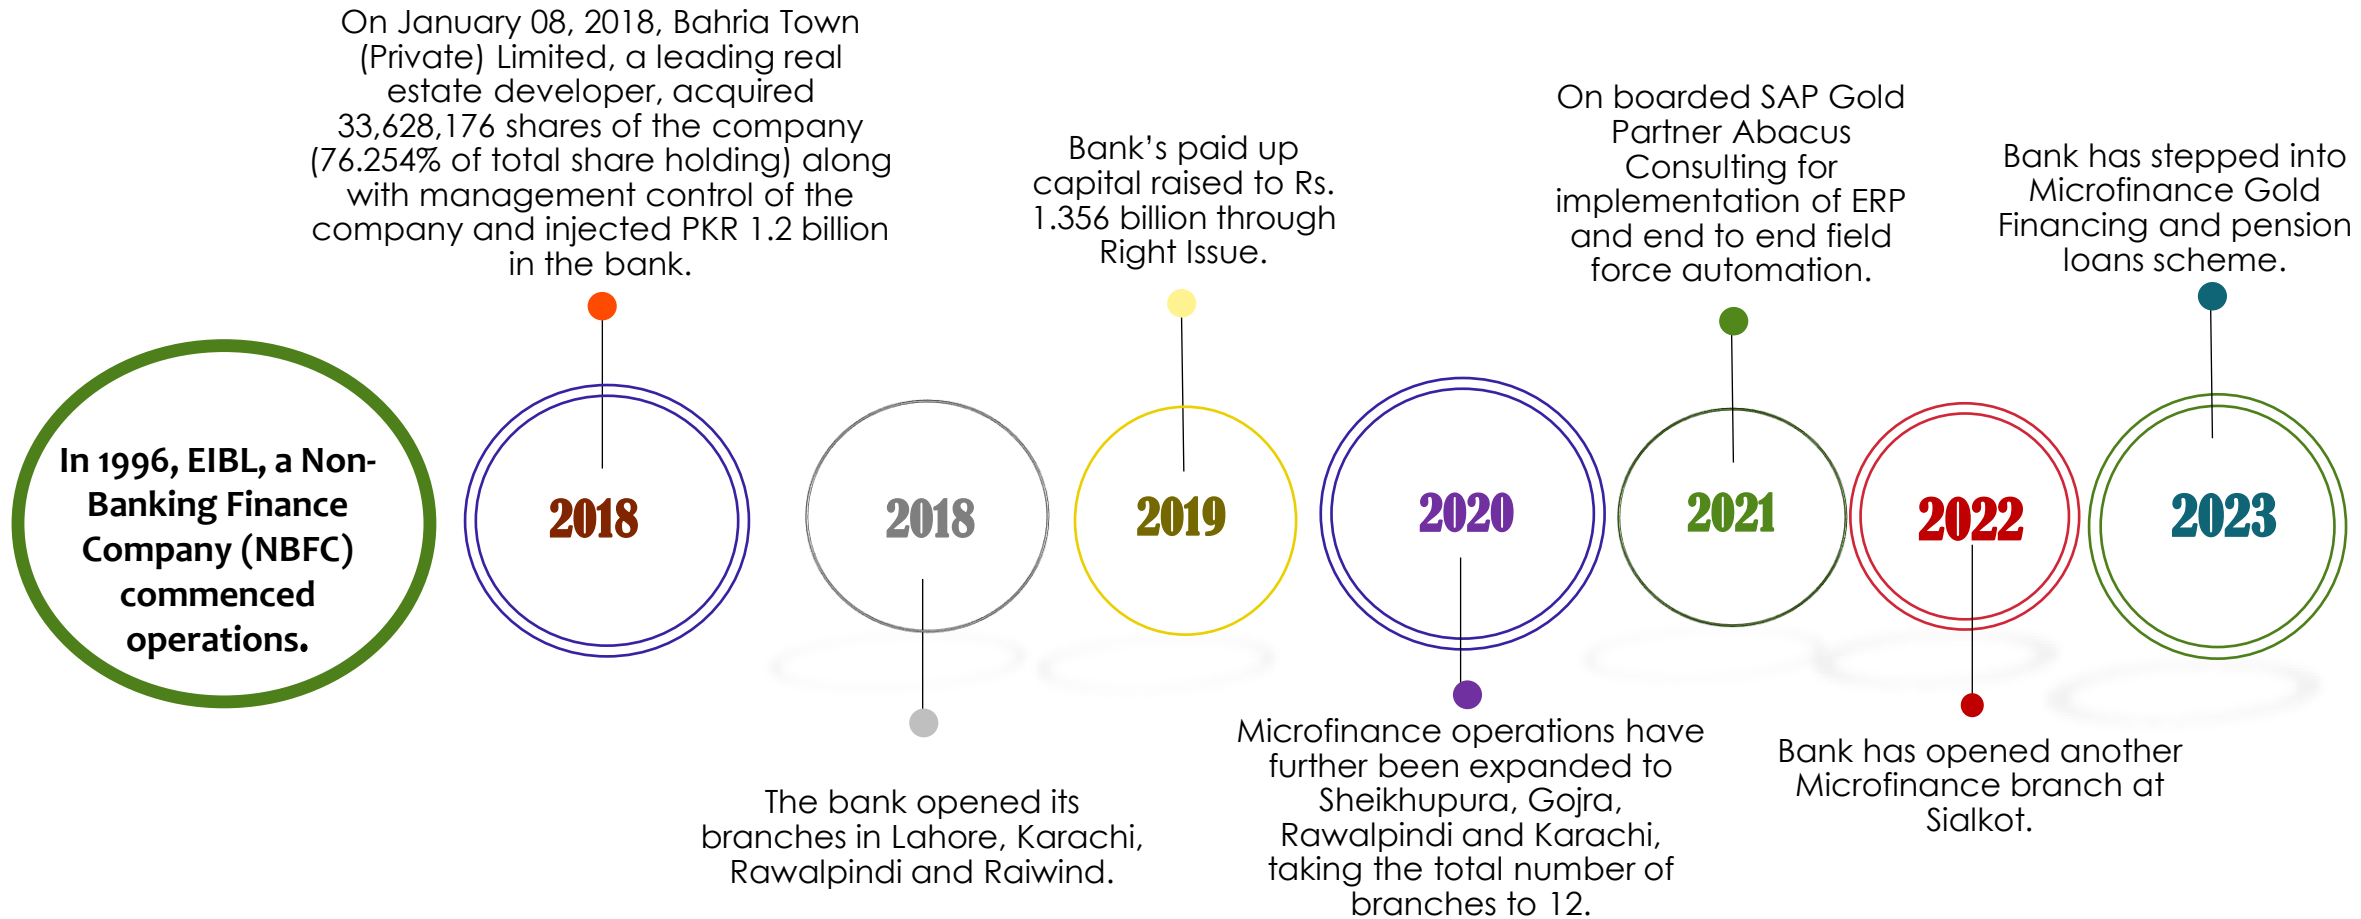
On January 08, 2018, Bahria Town (Private) Limited, a leading real estate developer, acquired 33,628,176 shares of the company (76.254% of total share holding) along with management control of the company and injected PKR 1.2 billion in the bank.

Bank's paid up capital raised to Rs. 1.356 billion through Right Issue.

On boarded SAP Gold Partner Abacus Consulting for implementation of ERP and end to end field force automation.

Bank has stepped into Microfinance Gold Financing and pension loans scheme.

In 1996, EIBL, a Non-Banking Finance Company (NBFC) commenced operations.

2018

2018

2019

2020

2021

2022

2023

The bank opened its branches in Lahore, Karachi, Rawalpindi and Raiwind.

Microfinance operations have further been expanded to Sheikhupura, Gojra, Rawalpindi and Karachi, taking the total number of branches to 12.

Bank has opened another Microfinance branch at Sialkot.